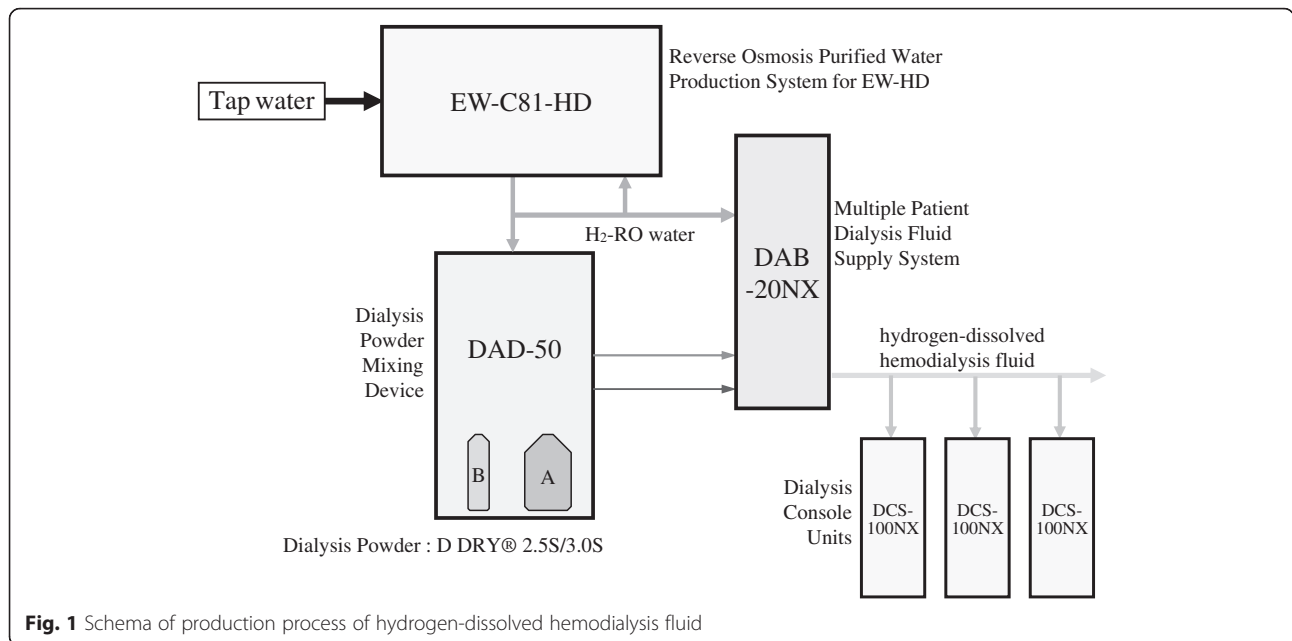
Tap water

EW-C81-HD

Reverse Osmosis Purified Water Production System for EW-HD

$H_2$-RO water

DAB -20NX

Multiple Patient Dialysis Fluid Supply System

Dialysis Powder Mixing Device

DAD-50

B

A

hydrogen-dissolved hemodialysis fluid

Dialysis Console Units

DCS-100NX

DCS-100NX

DCS-100NX

Dialysis Powder : D DRY® 2.5S/3.0S

**Fig. 1** Schema of production process of hydrogen-dissolved hemodialysis fluid